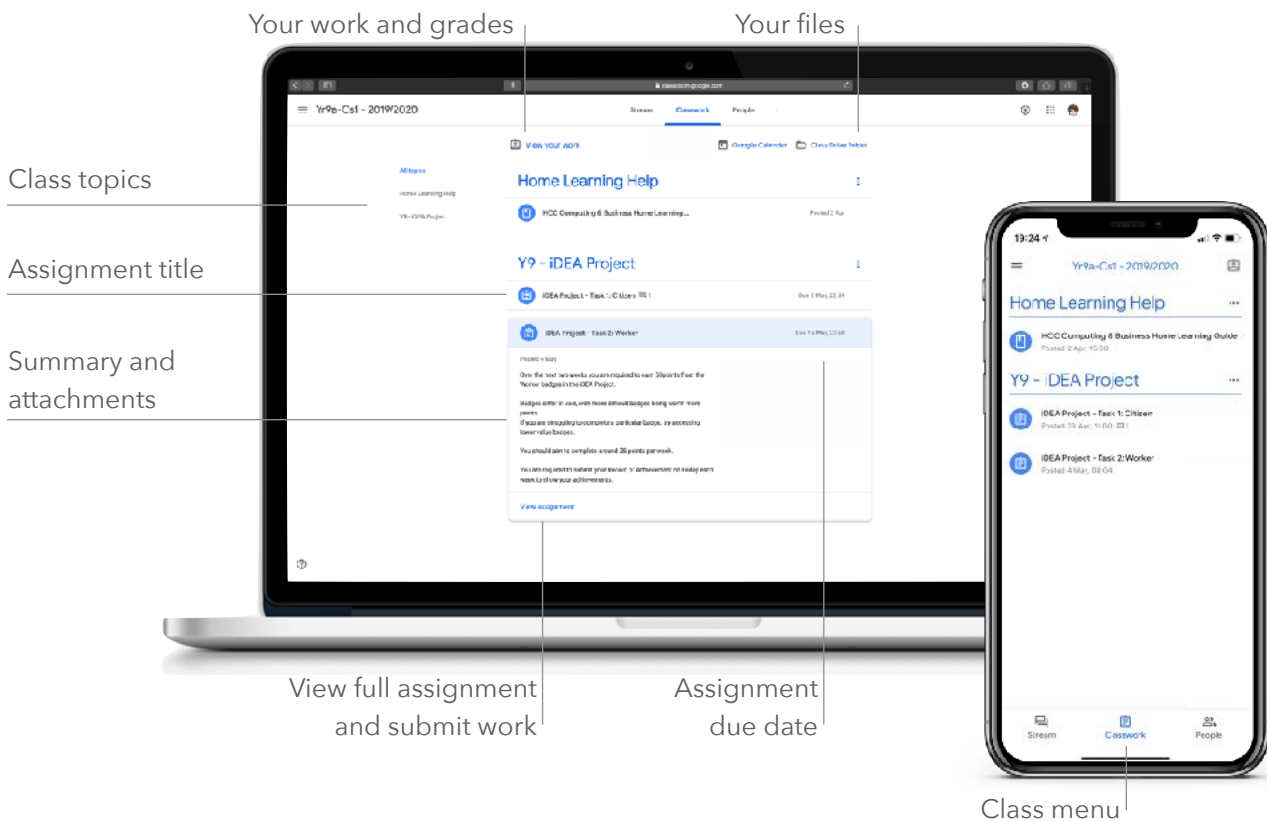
Your work and grades

Your files

Class topics

Assignment title

Summary and attachments

View full assignment and submit work

Assignment due date

Class menu

classroom.google.com

Yr9a-Cs1 - 2019/2020

Stream Classwork People

View your work

Google Calendar

Class Drive folder

All topics

Home Learning Help

Y9 - iDEA Project

Home Learning Help

HCC Computing & Business Home Learning...

Posted 2 Apr

Y9 - iDEA Project

iDEA Project - Task 1: Citizen

Due 1 May, 23:59

iDEA Project - Task 2: Worker

Due 14 May, 23:59

Posted 4 May

Over the next two weeks you are required to earn 50 points for the Worker badges in the iDEA Project.

Badges differ in size, with more difficult badges being worth more points.
If you are struggling to complete a particular badge, try accessing lower value badges.

You should aim to complete around 25 points per week.

You are required to submit your award of achievement on today each week to show your achievements.

View assignment

13:24

Yr9a-Cs1 - 2019/2020

Home Learning Help

HCC Computing & Business Home Learning Guide

Posted 2 Apr, 10:30

Y9 - iDEA Project

iDEA Project - Task 1: Citizen

Posted 23 Apr, 11:00

iDEA Project - Task 2: Worker

Posted 4 May, 08:04

Stream

Classwork

People